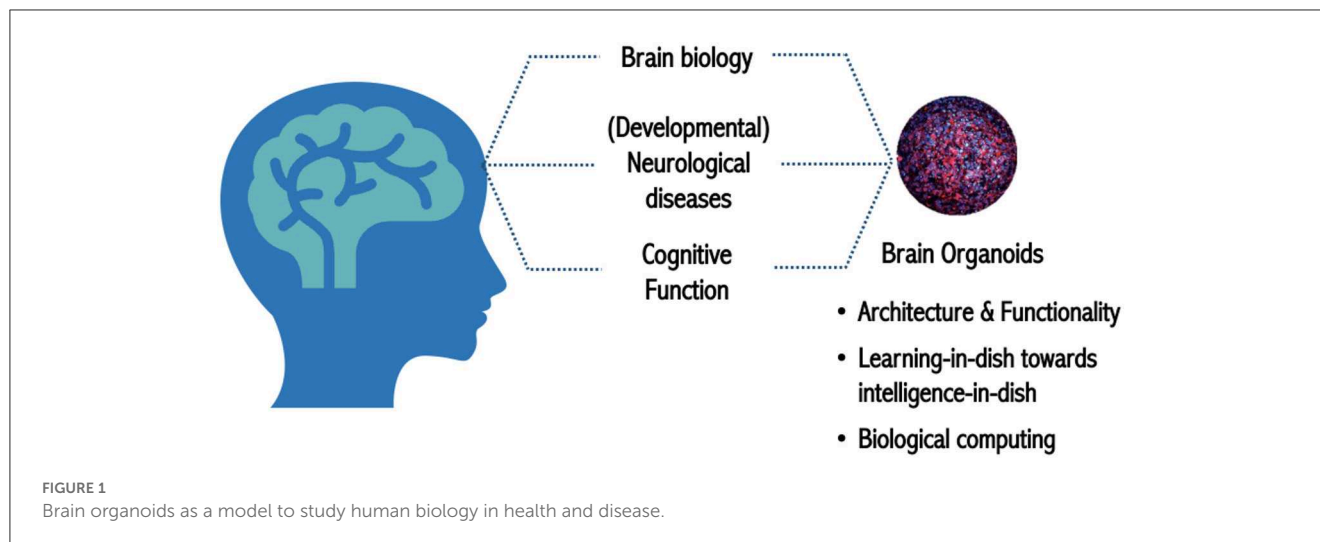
Brain biology

(Developmental) Neurological diseases

Cognitive Function

Brain Organoids

• Architecture & Functionality
• Learning-in-dish towards intelligence-in-dish
• Biological computing

FIGURE 1
Brain organoids as a model to study human biology in health and disease.